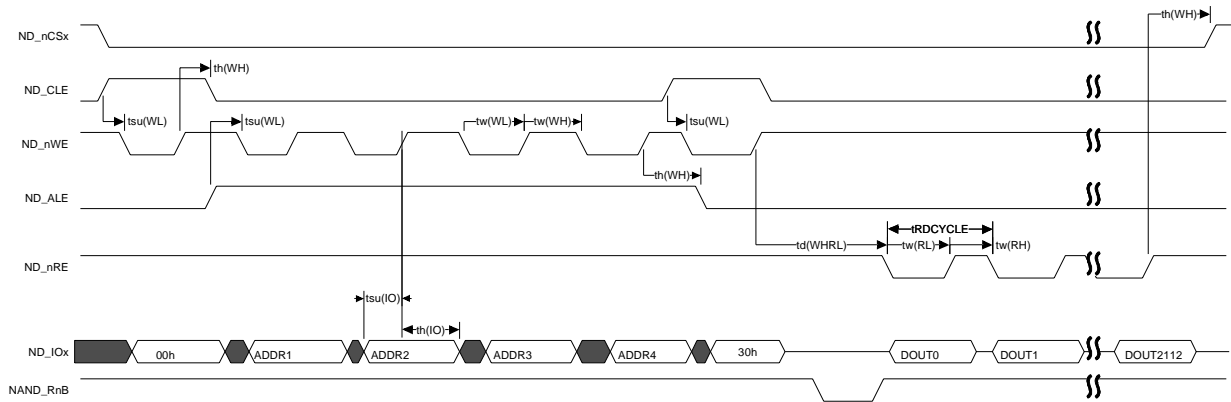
th(WH)
ND_nCSx
th(WH)
ND_CLE
tsu(WL)
tsu(WL)
tw(WL)
tw(WH)
tsu(WL)
ND_nWE
th(WH)
ND_ALE
tRDCYCLE
td(WHRL)
tw(RL)
tw(RH)
ND_nRE
tsu(IO)
th(IO)
ND_IOx
00h
ADDR1
ADDR2
ADDR3
ADDR4
30h
DOUT0
DOUT1
DOUT2112
NAND_RnB